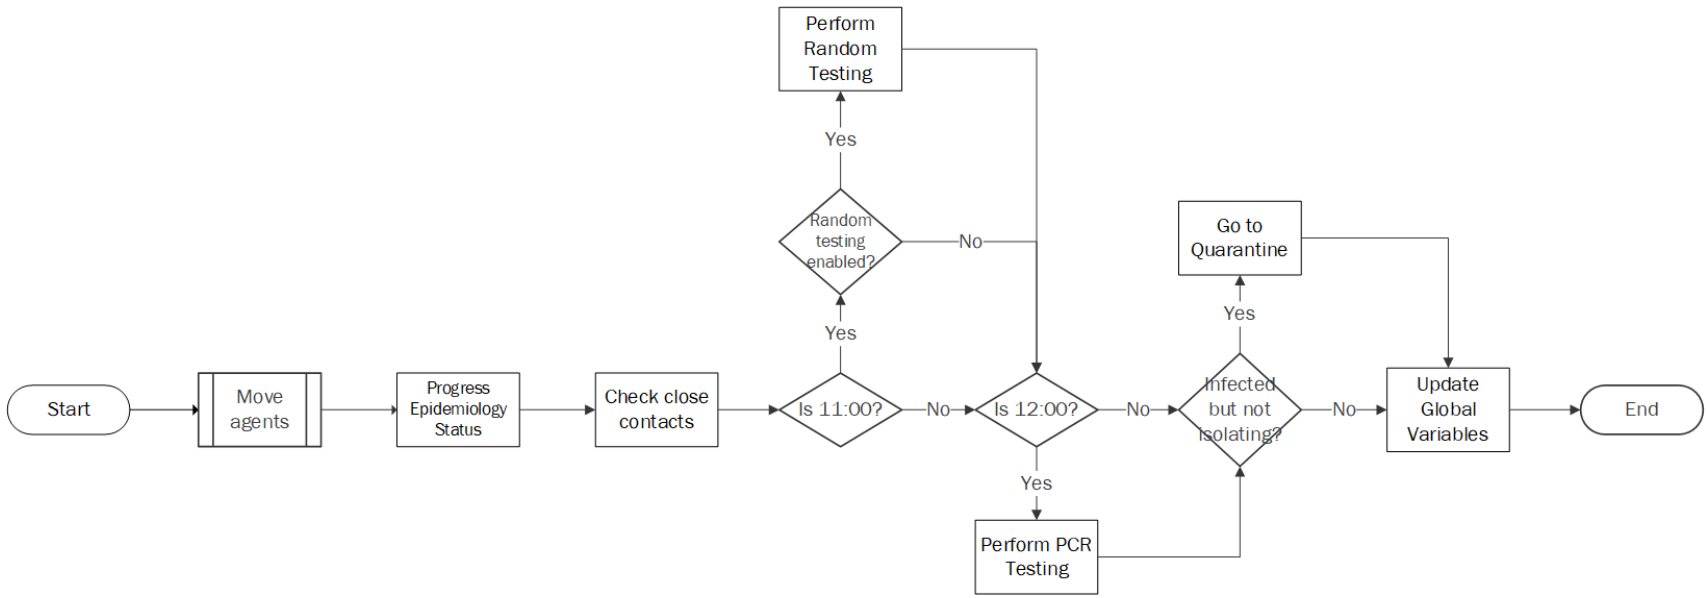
Perform Random Testing

Yes

Random testing enabled?

No

Go to Quarantine

Yes

Yes

Start

Move agents

Progress Epidemiology Status

Check close contacts

Is 11:00?

No

Is 12:00?

No

Infected but not isolating?

No

Update Global Variables

End

Yes

Perform PCR Testing